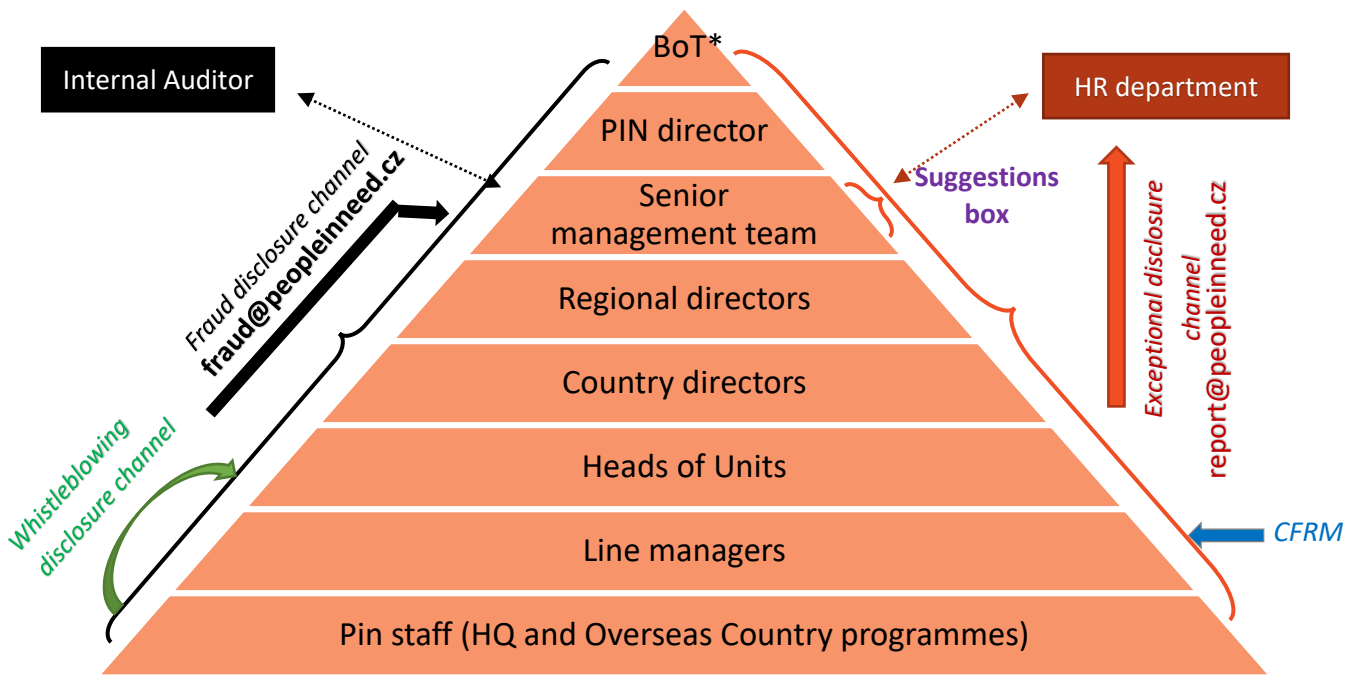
Internal Auditor

BoT*

HR department

PIN director

Fraud disclosure channel
fraud@peopleinneed.cz

Senior management team

Suggestions box

Exceptional disclosure channel
report@peopleinneed.cz

Regional directors

Country directors

Whistleblowing disclosure channel

Heads of Units

Line managers

CFRM

Pin staff (HQ and Overseas Country programmes)